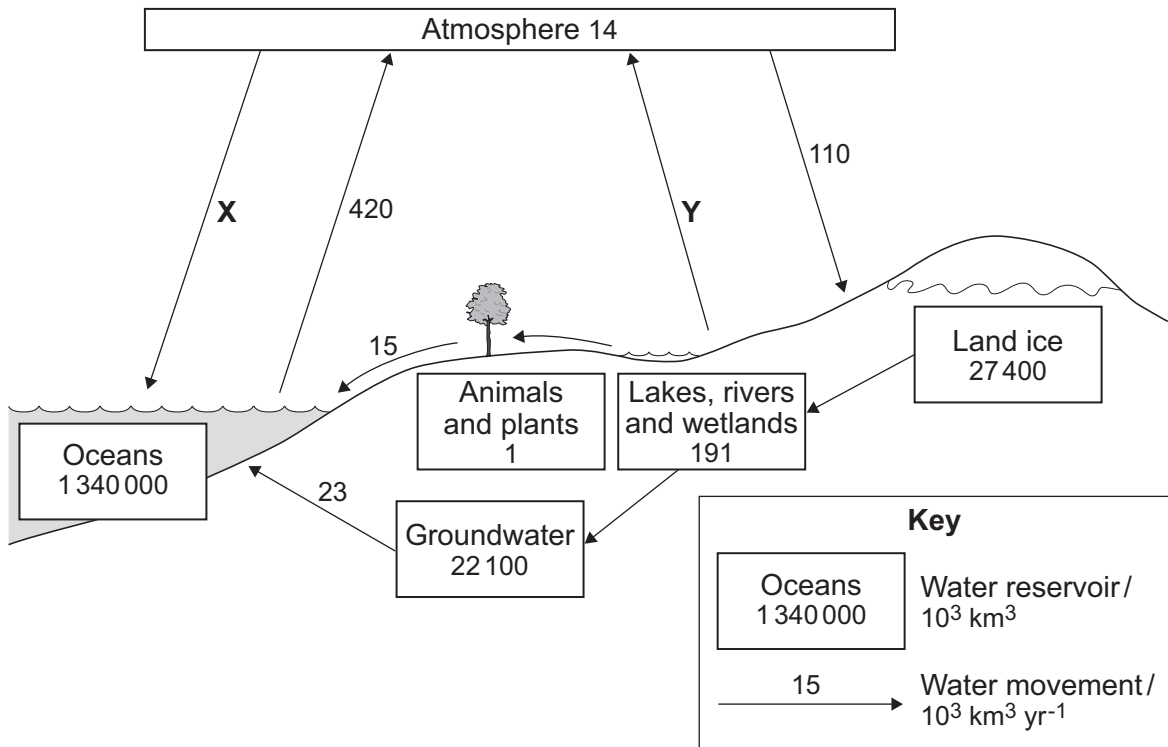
Atmosphere 14

X

420

Y

110

15

Land ice
27 400

Animals and plants
1

Lakes, rivers and wetlands
191

Oceans
1 340 000

23

Groundwater
22 100

Key

Oceans
1 340 000

Water reservoir / $10^3$ km$^3$

15

Water movement / $10^3$ km$^3$ yr$^{-1}$